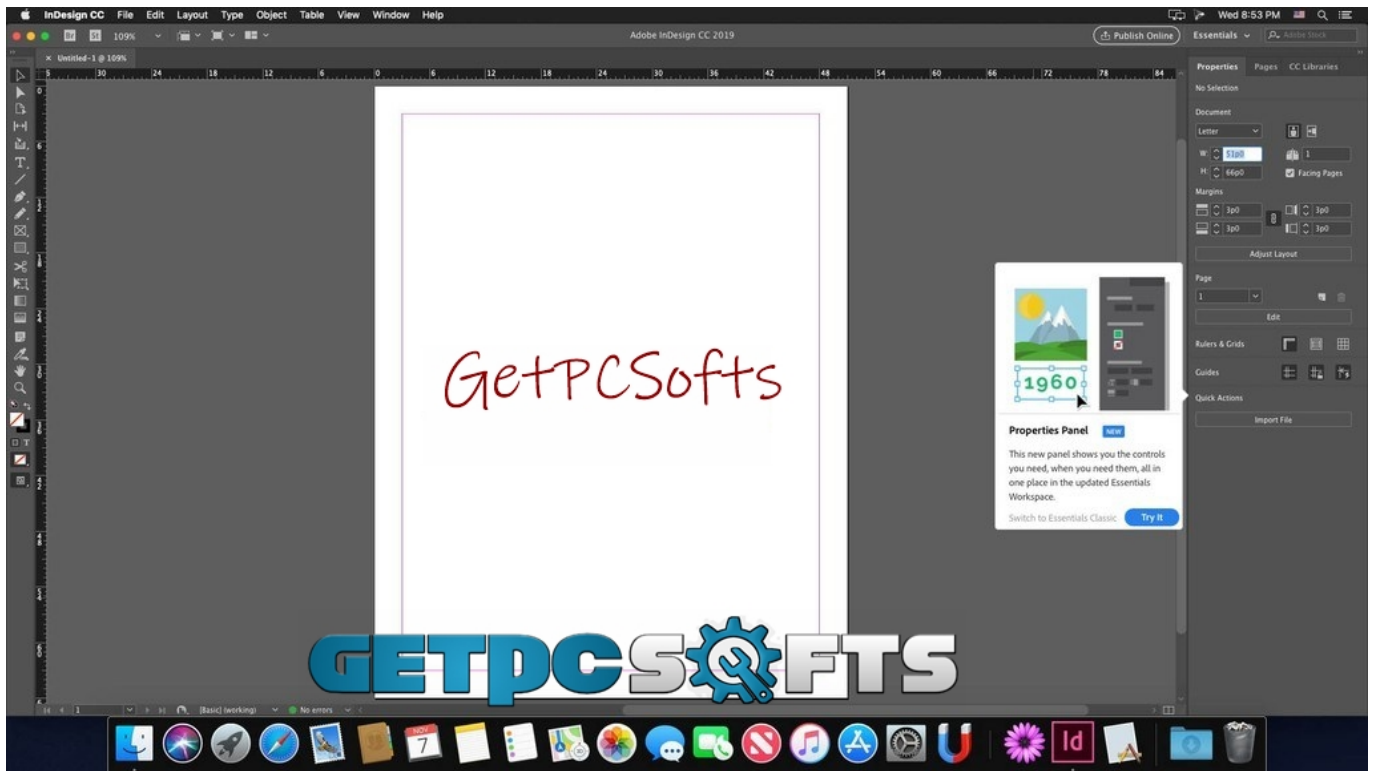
InDesign CC File Edit Layout Type Object Table View Window Help

Wed 8:53 PM

109%

Adobe InDesign CC 2019

Publish Online

Essentials

Adobe Stock

Untitled-1 @ 109%

Properties Pages CC Libraries

No Selection

Document

Letter

W: 51p0

1

H: 66p0

Facing Pages

Margins

3p0

3p0

3p0

3p0

Adjust Layout

Page

1

Edit

Rulers & Grids

Guides

Quick Actions

Import File

1960

Properties Panel NEW

This new panel shows you the controls you need, when you need them, all in one place in the updated Essentials Workspace.

Switch to Essentials Classic Try It

GetPCSofts

GETPCSOFTS

[Basic] (working)

No errors

NOV 7

Id